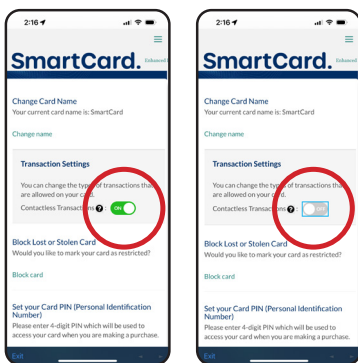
2:16

SmartCard. Enhanced

Change Card Name
Your current card name is: SmartCard

Change name

Transaction Settings
You can change the type of transactions that are allowed on your card.
Contactless Transactions ? ON

Block Lost or Stolen Card
Would you like to mark your card as restricted?

Block card

Set your Card PIN (Personal Identification Number)
Please enter 4-digit PIN which will be used to access your card when you are making a purchase.

Exit

2:16

SmartCard. Enhanced

Change Card Name
Your current card name is: SmartCard

Change name

Transaction Settings
You can change the type of transactions that are allowed on your card.
Contactless Transactions ?

Block Lost or Stolen Card
Would you like to mark your card as restricted?

Block card

Set your Card PIN (Personal Identification Number)
Please enter 4-digit PIN which will be used to access your card when you are making a purchase.

Exit